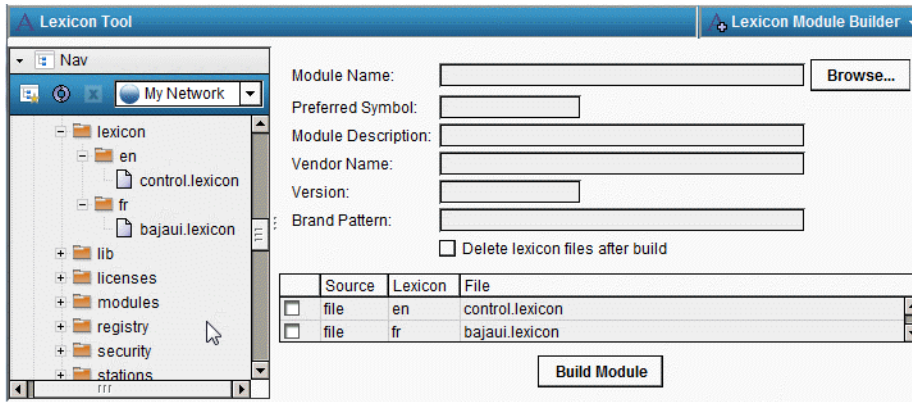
Lexicon Tool

Lexicon Module Builder

Nav

My Network

lexicon
en
control.lexicon
fr
bajaui.lexicon
lib
licenses
modules
registry
security
stations

Module Name:
Browse...
Preferred Symbol:
Module Description:
Vendor Name:
Version:
Brand Pattern:
Delete lexicon files after build

| | Source | Lexicon | File |
|---|---|---|---|
| ☐ | file | en | control.lexicon |
| ☐ | file | fr | bajaui.lexicon |

Build Module